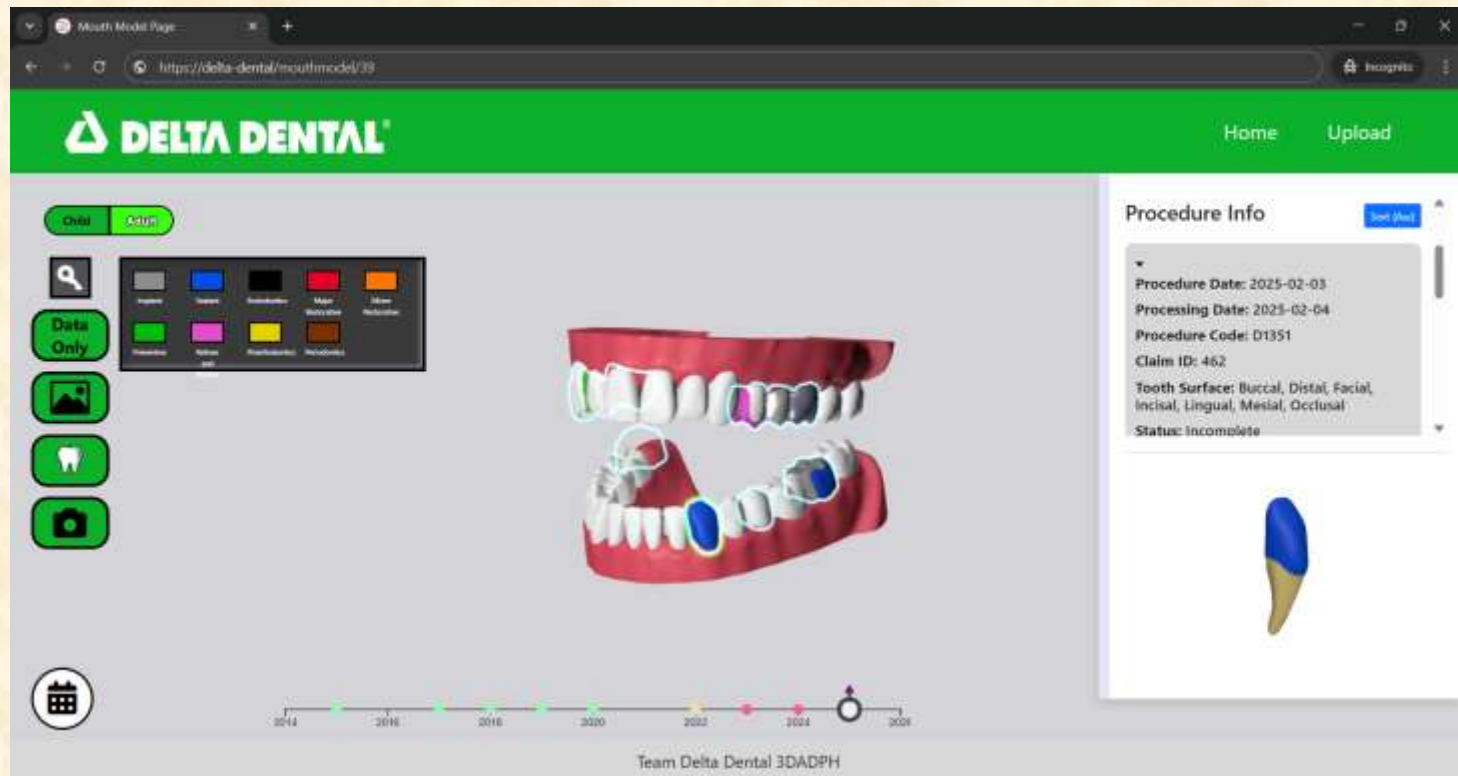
Mouth Model Page

https://delta-dental/mouthmodel/39

Incognito

DELTA DENTAL

Home

Upload

Child

Adult

Implant

Sealant

Endodontics

Major Restoration

Minor Restoration

Preventive

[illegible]

Prosthodontics

Periodontics

Data Only

Procedure Info

Sort (Asc)

Procedure Date: 2025-02-03

Processing Date: 2025-02-04

Procedure Code: D1351

Claim ID: 462

Tooth Surface: Buccal, Distal, Facial, Incisal, Lingual, Mesial, Occlusal

Status: Incomplete

2014

2016

2018

2020

2022

2024

2026

Team Delta Dental 3DADPH